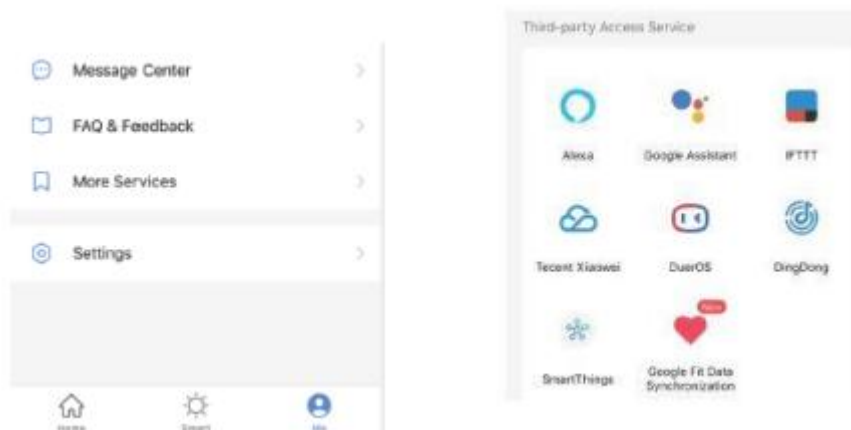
Message Center

FAQ & Feedback

More Services

Settings

Home Smart Me

Third-party Access Service

Alexa

Google Assistant

IFTTT

Tecent Xiaowei

DuerOS

DingDong

SmartThings

New

Google Fit Data Synchronization